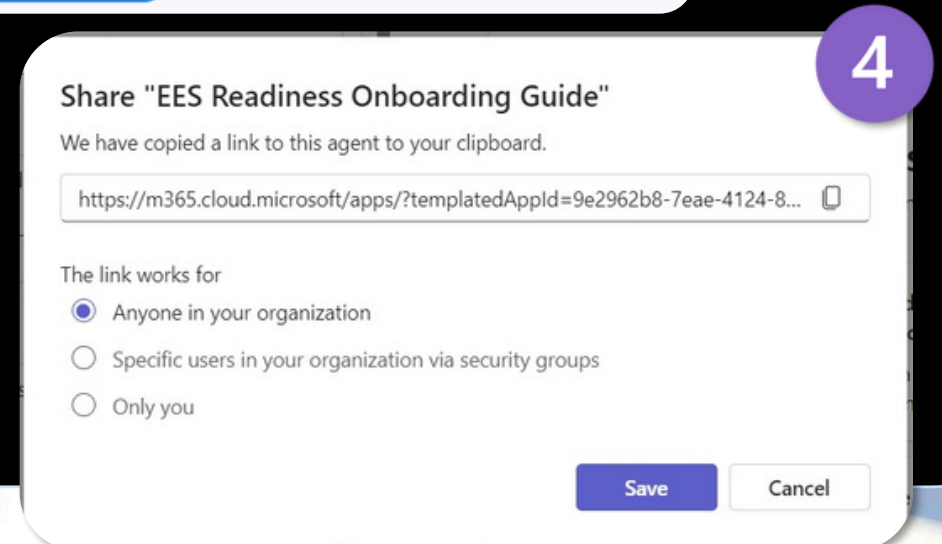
4

Share "EES Readiness Onboarding Guide"

We have copied a link to this agent to your clipboard.

https://m365.cloud.microsoft/apps/?templatedAppId=9e2962b8-7eae-4124-8...

The link works for

Anyone in your organization

Specific users in your organization via security groups

Only you

Save

Cancel